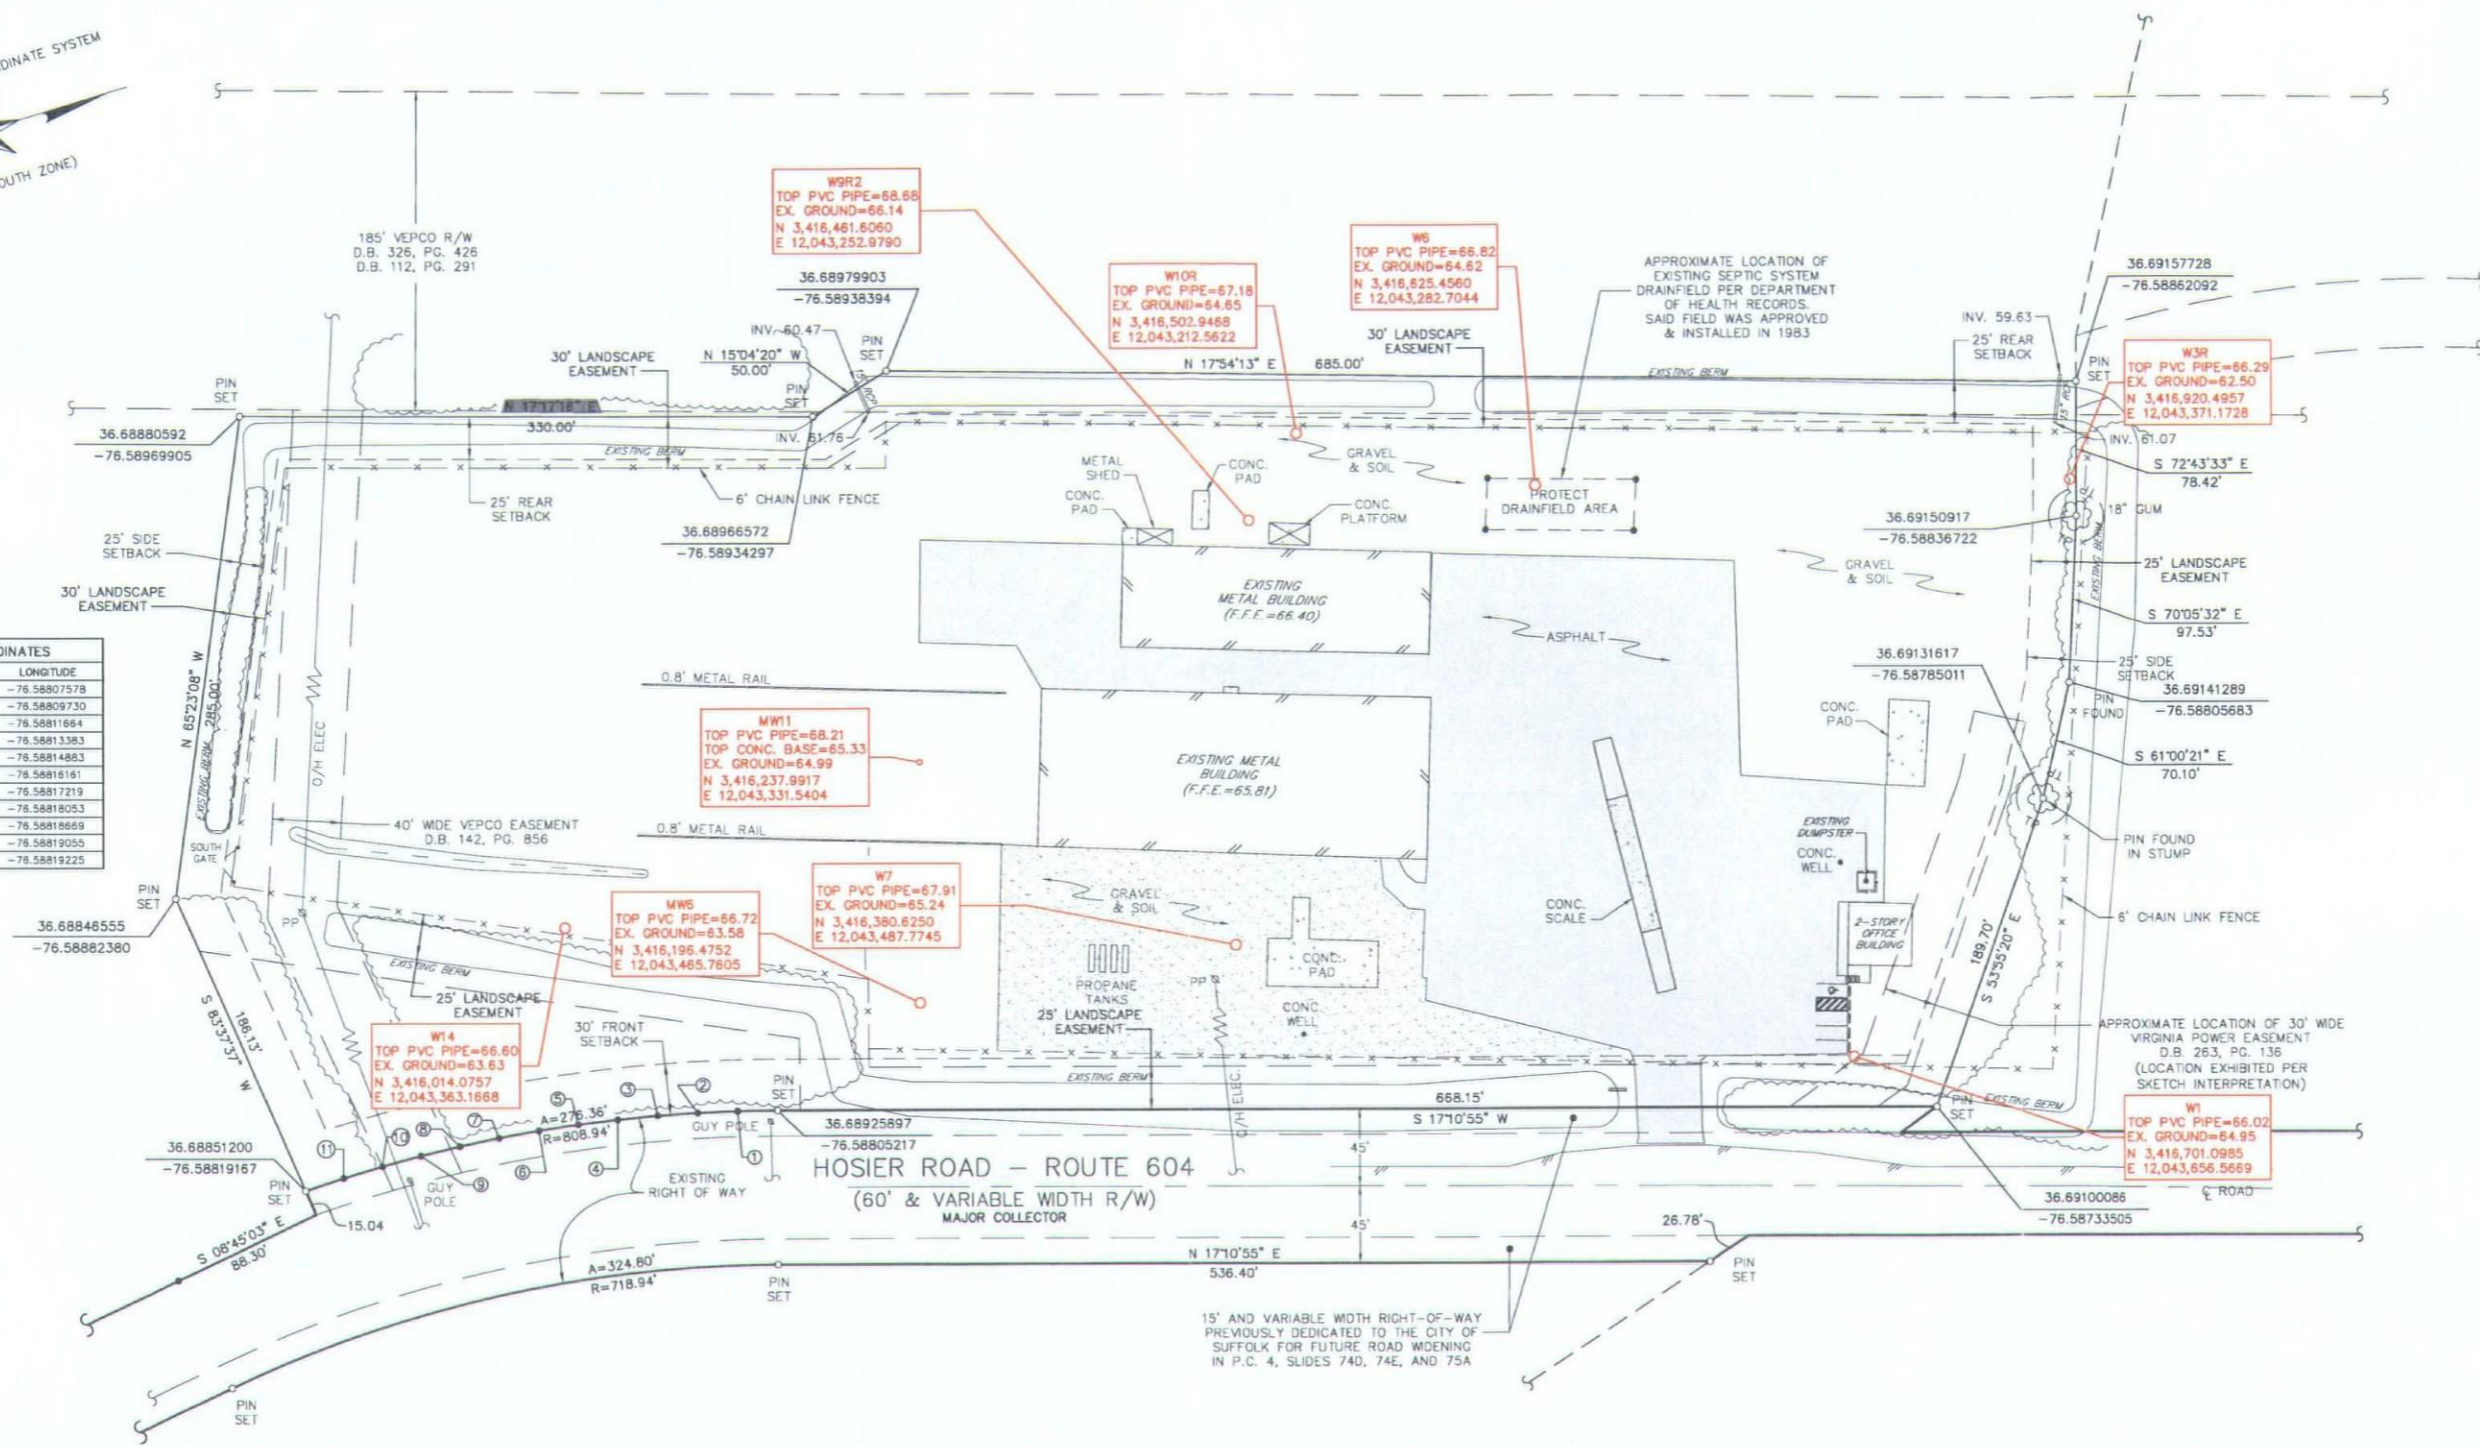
DINATE SYSTEM
OUTH ZONE)

185' VEPCO R/W
D.B. 326, PG. 426
D.B. 112, PG. 291

W9R2
TOP PVC PIPE=68.68
EX. GROUND=66.14
N 3,416,461.6060
E 12,043,252.9790

W10R
TOP PVC PIPE=67.18
EX. GROUND=64.65
N 3,416,502.9468
E 12,043,212.5622

W6
TOP PVC PIPE=66.82
EX. GROUND=64.62
N 3,416,625.4560
E 12,043,282.7044

APPROXIMATE LOCATION OF EXISTING SEPTIC SYSTEM DRAINFIELD PER DEPARTMENT OF HEALTH RECORDS. SAID FIELD WAS APPROVED & INSTALLED IN 1983

36.69157728
-76.58862092

36.68979903
-76.58938394

INV. 60.47
PIN SET
N 15°04'20" W
50.00'
30' LANDSCAPE EASEMENT
30' LANDSCAPE EASEMENT
N 17°54'13" E
685.00'
EXISTING BERM
INV. 59.63
25' REAR SETBACK
PIN SET

W3R
TOP PVC PIPE=66.29
EX. GROUND=62.50
N 3,416,920.4957
E 12,043,371.1728

PIN SET
N 17°17'18" E
330.00'
PIN SET
INV. 61.76
INV. 61.07
36.68880592
-76.58969905
EXISTING BERM
GRAVEL & SOIL
S 72°43'33" E
78.42'
METAL SHED
CONC. PAD
CONC. PAD
PROTECT DRAINFIELD AREA
25' REAR SETBACK
6' CHAIN LINK FENCE
CONC. PLATFORM
18" GUM
36.68966572
-76.58934297
36.69150917
-76.58836722
25' SIDE SETBACK
EXISTING METAL BUILDING (F.F.E.=66.40)
GRAVEL & SOIL
25' LANDSCAPE EASEMENT
30' LANDSCAPE EASEMENT
S 70°05'32" E
97.53'
EXISTING BERM
DINATES
LONGITUDE
-76.58807578
-76.58809730
-76.58811664
-76.58813383
-76.58814883
-76.58816161
-76.58817219
-76.58818053
-76.58818669
-76.58819055
-76.58819225

ASPHALT
N 65°23'08" W
285.00'
EXISTING BERM
0.8' METAL RAIL
36.69131617
-76.58785011
25' SIDE SETBACK
36.69141289
-76.58805683
PIN FOUND
CONC. PAD
O/H ELEC

MW11
TOP PVC PIPE=68.21
TOP CONC. BASE=65.33
EX. GROUND=64.99
N 3,416,237.9917
E 12,043,331.5404

EXISTING METAL BUILDING (F.F.E.=65.81)
S 61°00'21" E
70.10'
40' WIDE VEPCO EASEMENT
D.B. 142, PG. 856
0.8' METAL RAIL
EXISTING DUMPSTER
PIN FOUND IN STUMP
SOUTH GATE
CONC. WELL
PIN SET
GRAVEL & SOIL

W7
TOP PVC PIPE=67.91
EX. GROUND=65.24
N 3,416,380.6250
E 12,043,487.7745

CONC. SCALE
6' CHAIN LINK FENCE
36.68846555
-76.58882380
PP

MW6
TOP PVC PIPE=66.72
EX. GROUND=63.58
N 3,416,196.4752
E 12,043,465.7605

2-STORY OFFICE BUILDING
189.70'
S 53°35'20" E
EXISTING BERM
CONC. PAD
PROPANE TANKS
PP
S 83°37'37" W
186.13'
25' LANDSCAPE EASEMENT
25' LANDSCAPE EASEMENT
CONC. WELL
30' FRONT SETBACK
APPROXIMATE LOCATION OF 30' WIDE VIRGINIA POWER EASEMENT D.B. 263, PG. 136 (LOCATION EXHIBITED PER SKETCH INTERPRETATION)

W14
TOP PVC PIPE=66.60
EX. GROUND=63.63
N 3,416,014.0757
E 12,043,363.1668

EXISTING BERM
PIN SET
668.15'
A=276.36'
R=808.94'
36.68925897
-76.58805217
S 17°10'55" W
PIN SET
EXISTING BERM

W1
TOP PVC PIPE=66.02
EX. GROUND=64.95
N 3,416,701.0985
E 12,043,656.5669

GUY POLE
36.68851200
-76.58819167
HOSIER ROAD - ROUTE 604
(60' & VARIABLE WIDTH R/W)
MAJOR COLLECTOR
45'
O/H ELEC.
PIN SET
GUY POLE
EXISTING RIGHT OF WAY
45'
36.69100086
-76.58733505
℄ ROAD
15.04
S 08°45'03" E
88.30'
26.78'
A=324.80'
R=718.94'
N 17°10'55" E
536.40'
PIN SET
PIN SET
15' AND VARIABLE WIDTH RIGHT-OF-WAY PREVIOUSLY DEDICATED TO THE CITY OF SUFFOLK FOR FUTURE ROAD WIDENING IN P.C. 4, SLIDES 74D, 74E, AND 75A
PIN SET
1 2 3 4 5 6 7 8 9 10 11